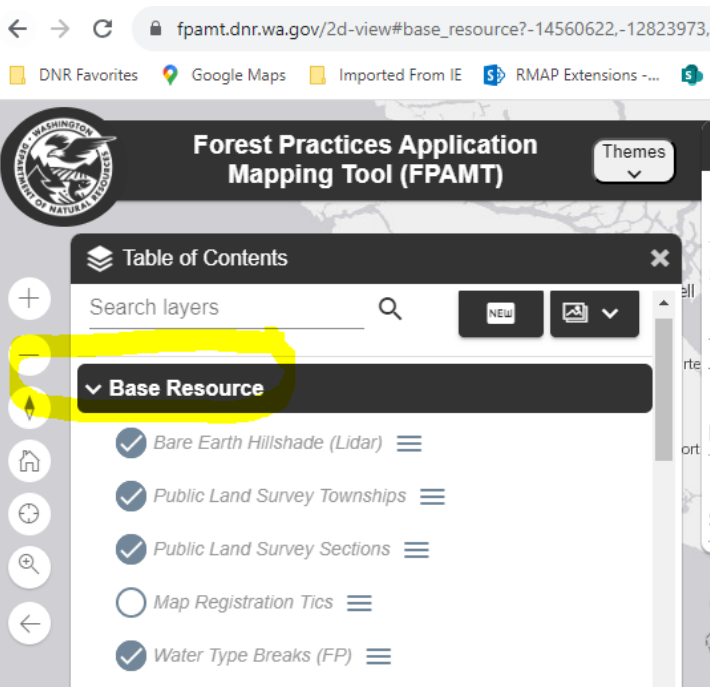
fpamt.dnr.wa.gov/2d-view#base_resource?-14560622,-12823973,

DNR Favorites
Google Maps
Imported From IE
RMAP Extensions -...

WASHINGTON DEPARTMENT OF NATURAL RESOURCES

Forest Practices Application Mapping Tool (FPAMT)

Themes

Table of Contents

Search layers

NEW

Base Resource

Bare Earth Hillshade (Lidar)

Public Land Survey Townships

Public Land Survey Sections

Map Registration Tics

Water Type Breaks (FP)

ell
rte
ort